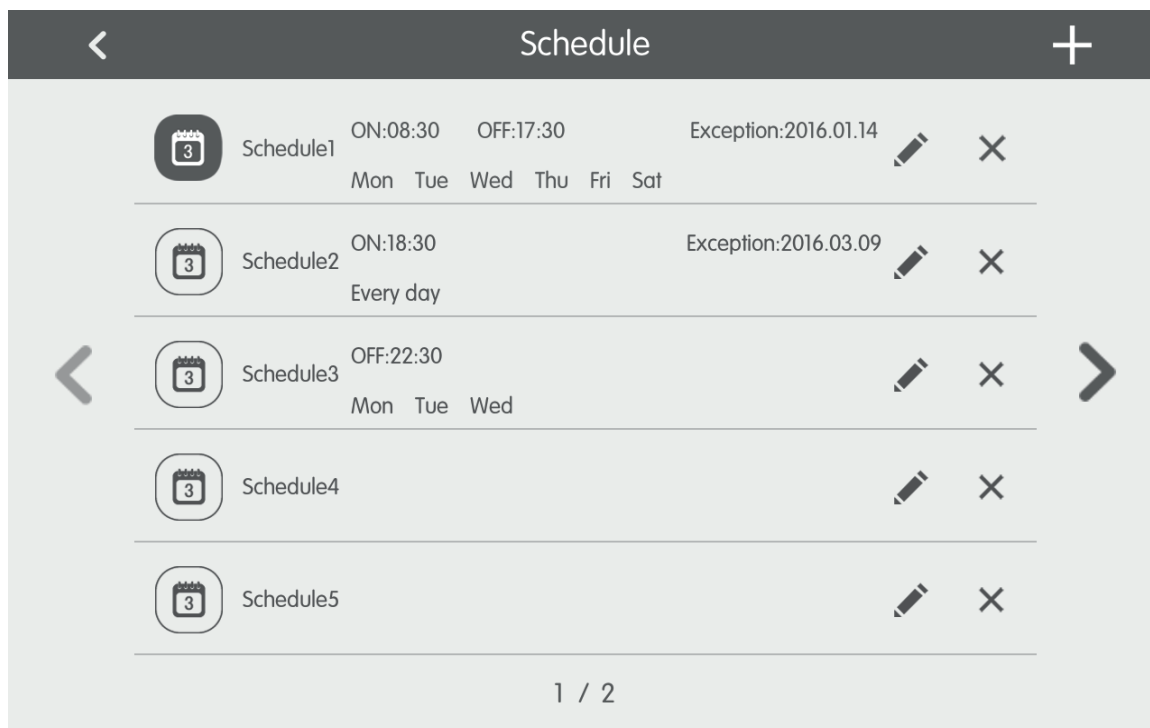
Schedule

3 Schedule1 ON:08:30 OFF:17:30 Exception:2016.01.14
Mon Tue Wed Thu Fri Sat

3 Schedule2 ON:18:30 Exception:2016.03.09
Every day

3 Schedule3 OFF:22:30
Mon Tue Wed

3 Schedule4

3 Schedule5

1 / 2